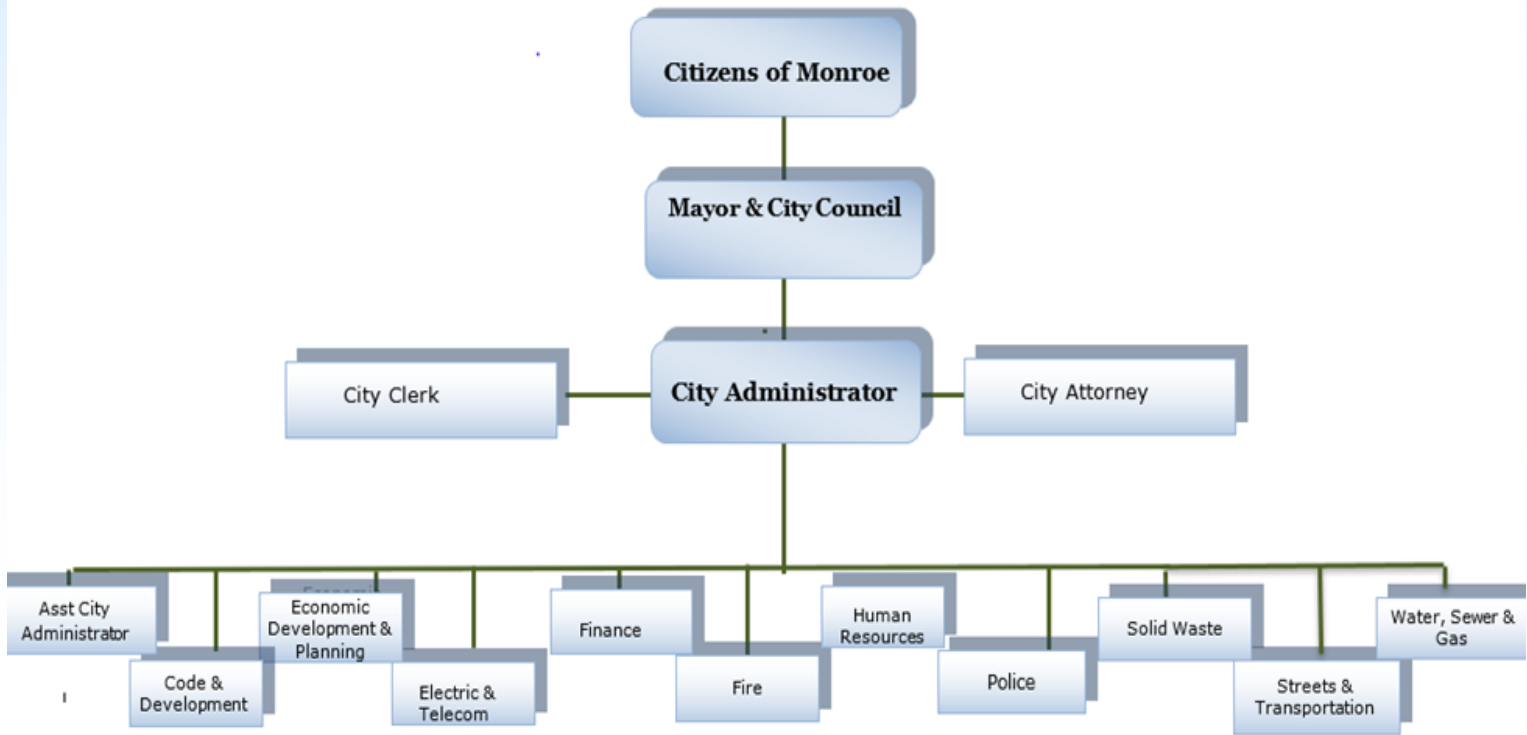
Citizens of Monroe

Mayor & City Council

City Clerk

City Administrator

City Attorney

Asst City Administrator

Code & Development

Economic Development & Planning

Electric & Telecom

Finance

Fire

Human Resources

Police

Solid Waste

Streets & Transportation

Water, Sewer & Gas